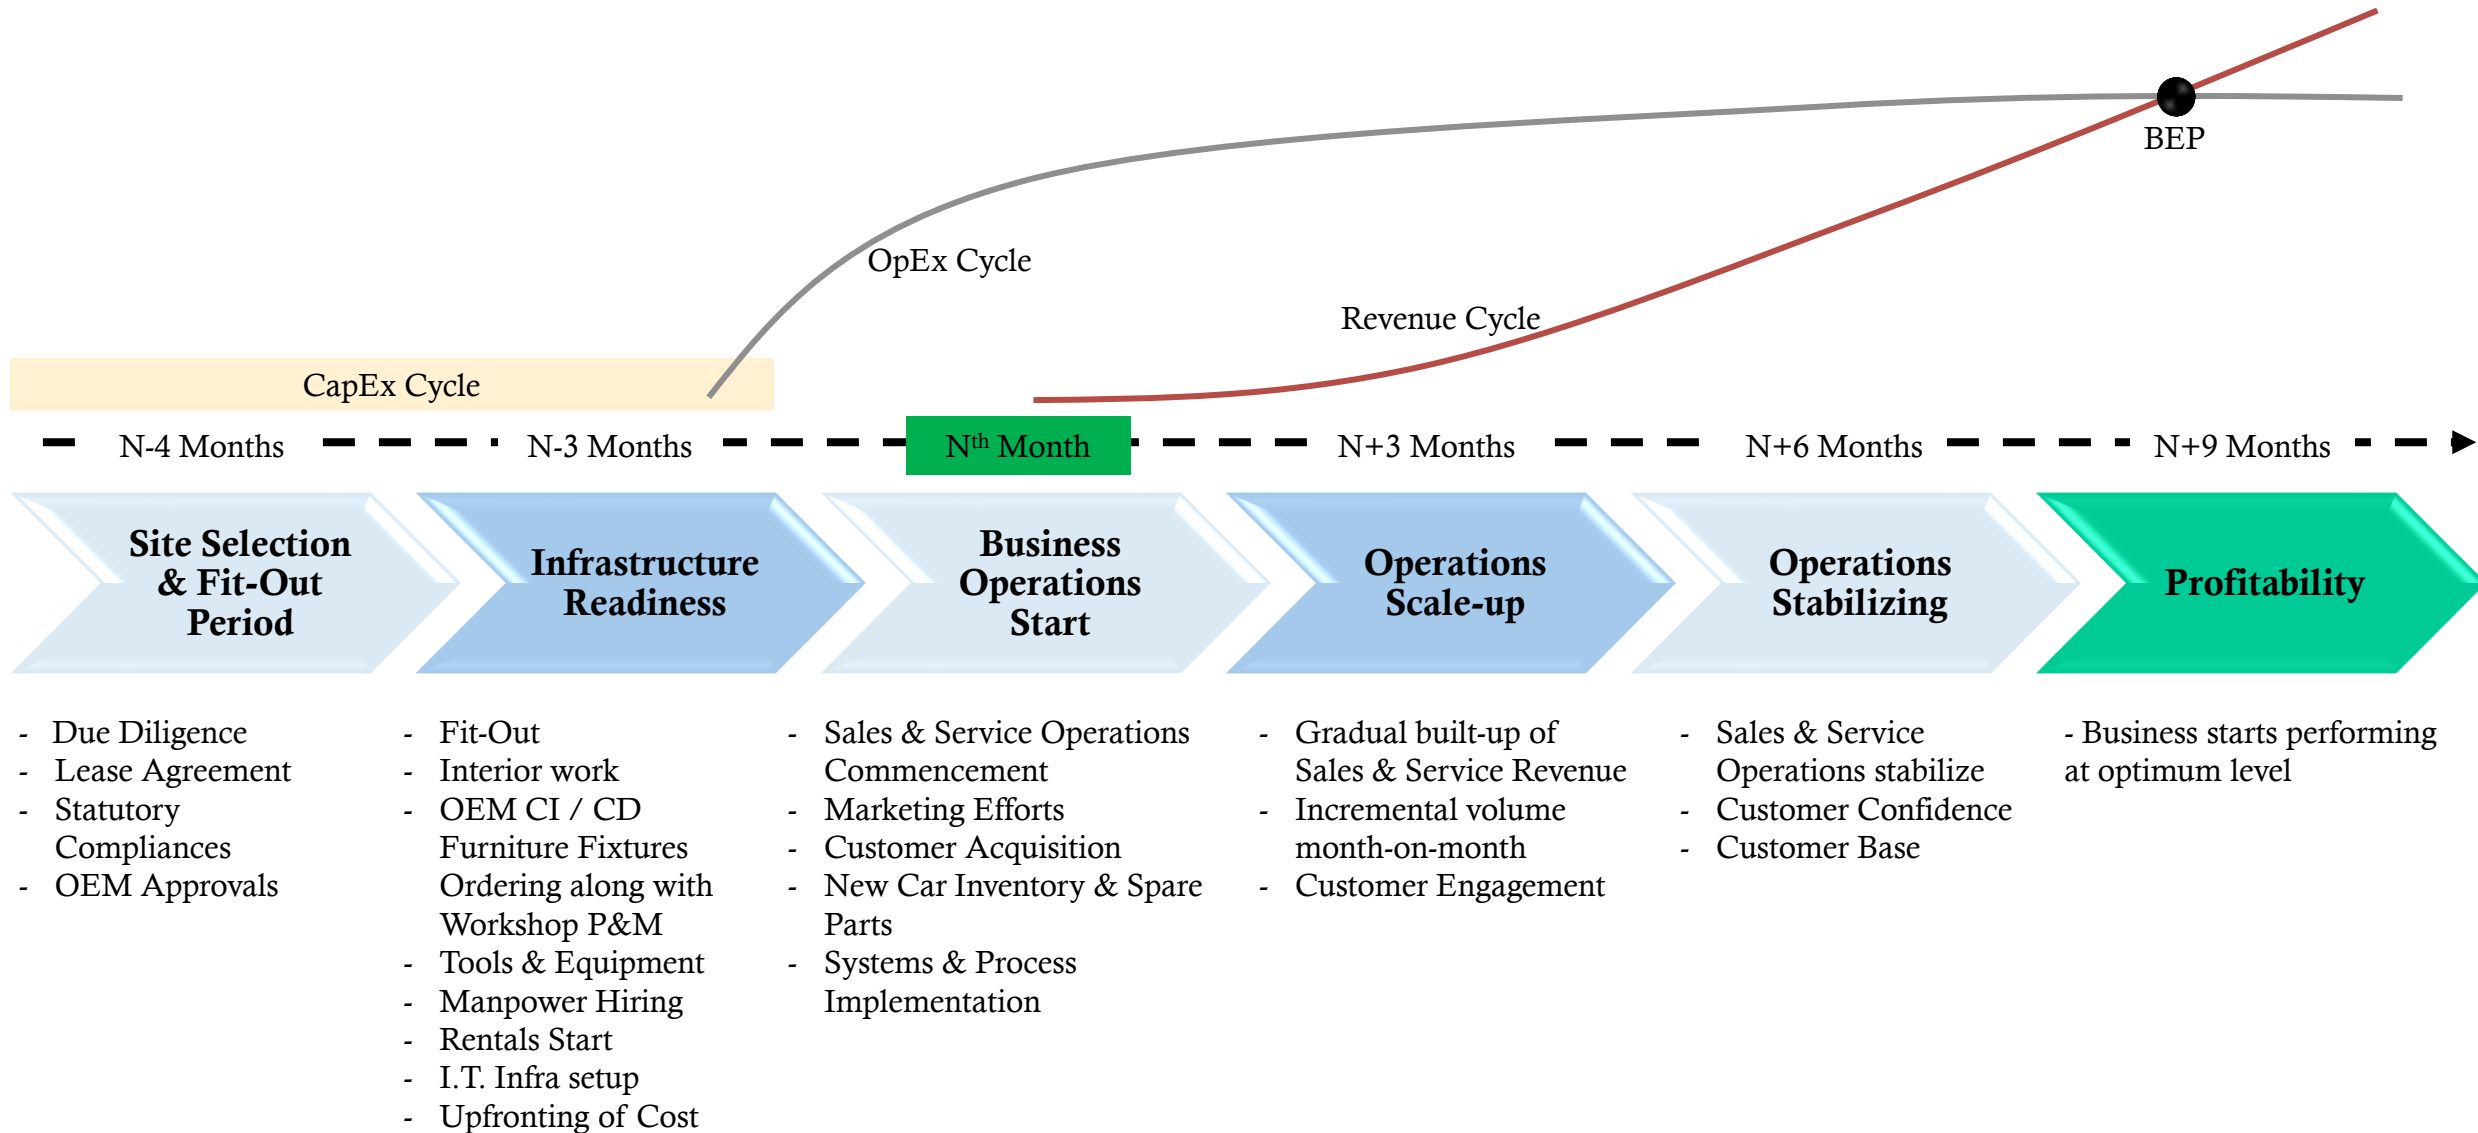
BEP

OpEx Cycle

Revenue Cycle

CapEx Cycle

N-4 Months N-3 Months N$^{th}$ Month N+3 Months N+6 Months N+9 Months

Site Selection & Fit-Out Period

Infrastructure Readiness

Business Operations Start

Operations Scale-up

Operations Stabilizing

Profitability

- Due Diligence
- Lease Agreement
- Statutory Compliances
- OEM Approvals

- Fit-Out
- Interior work
- OEM CI / CD Furniture Fixtures Ordering along with Workshop P&M
- Tools & Equipment
- Manpower Hiring
- Rentals Start
- I.T. Infra setup
- Upfronting of Cost

- Sales & Service Operations Commencement
- Marketing Efforts
- Customer Acquisition
- New Car Inventory & Spare Parts
- Systems & Process Implementation

- Gradual built-up of Sales & Service Revenue
- Incremental volume month-on-month
- Customer Engagement

- Sales & Service Operations stabilize
- Customer Confidence
- Customer Base

- Business starts performing at optimum level